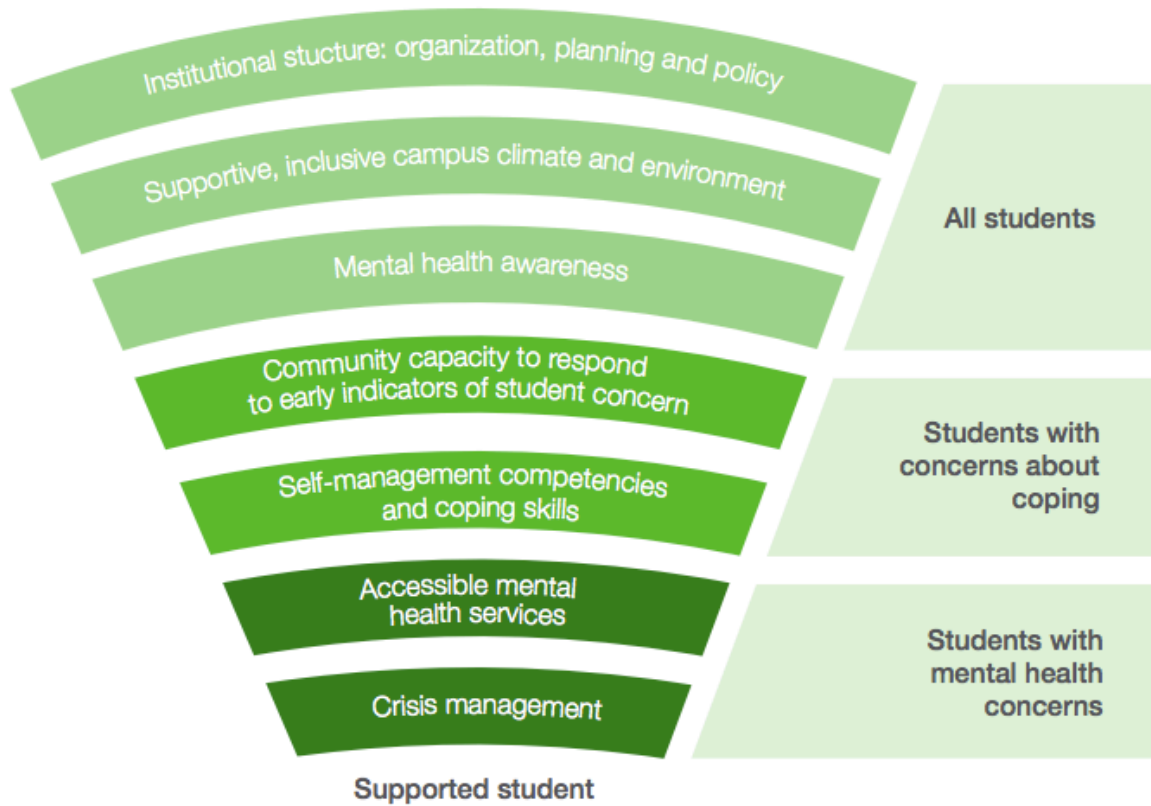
Institutional stucture: organization, planning and policy

Supportive, inclusive campus climate and environment

Mental health awareness

All students

Community capacity to respond to early indicators of student concern

Self-management competencies and coping skills

Students with concerns about coping

Accessible mental health services

Crisis management

Students with mental health concerns

Supported student